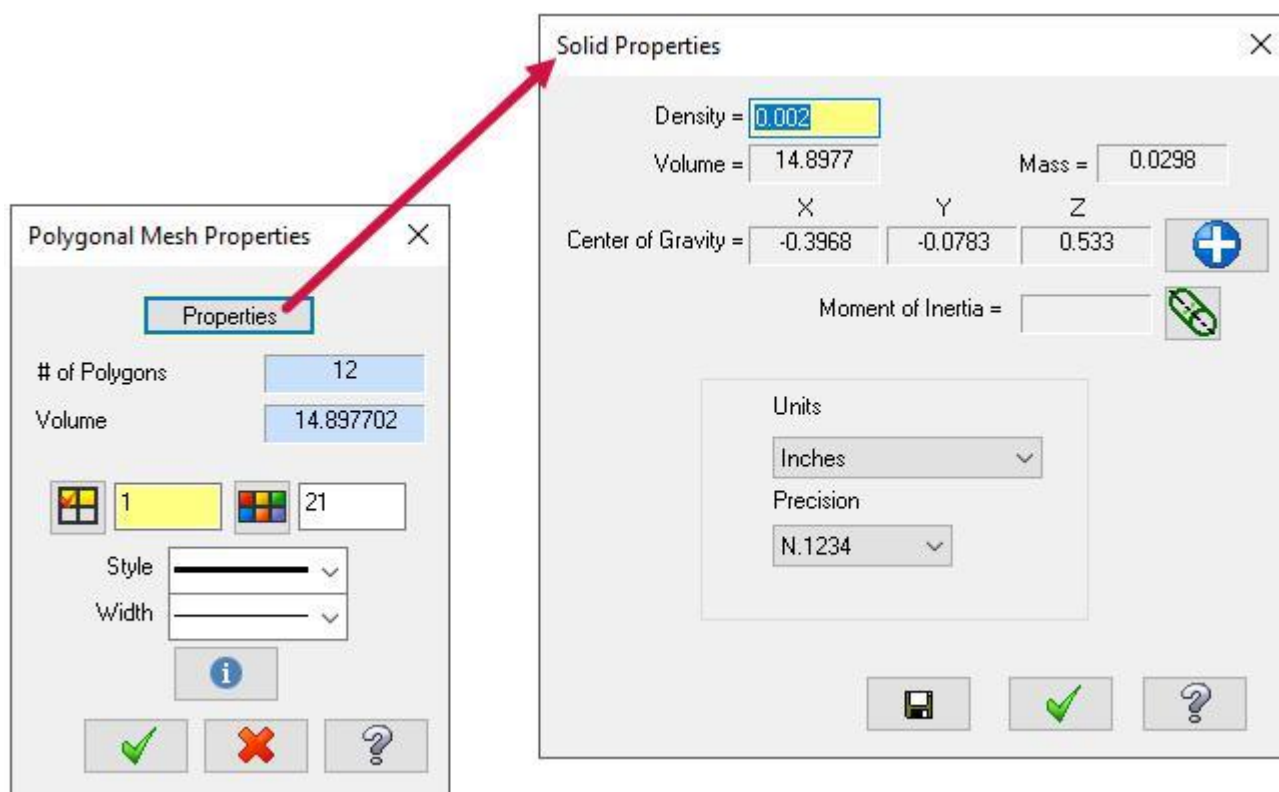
Polygonal Mesh Properties ×

Properties

# of Polygons 12

Volume 14.897702

1

21

Style

Width

Solid Properties ×

Density = 0.002

Volume = 14.8977

Mass = 0.0298

X Y Z

Center of Gravity = -0.3968 -0.0783 0.533

Moment of Inertia =

Units

Inches

Precision

N.1234